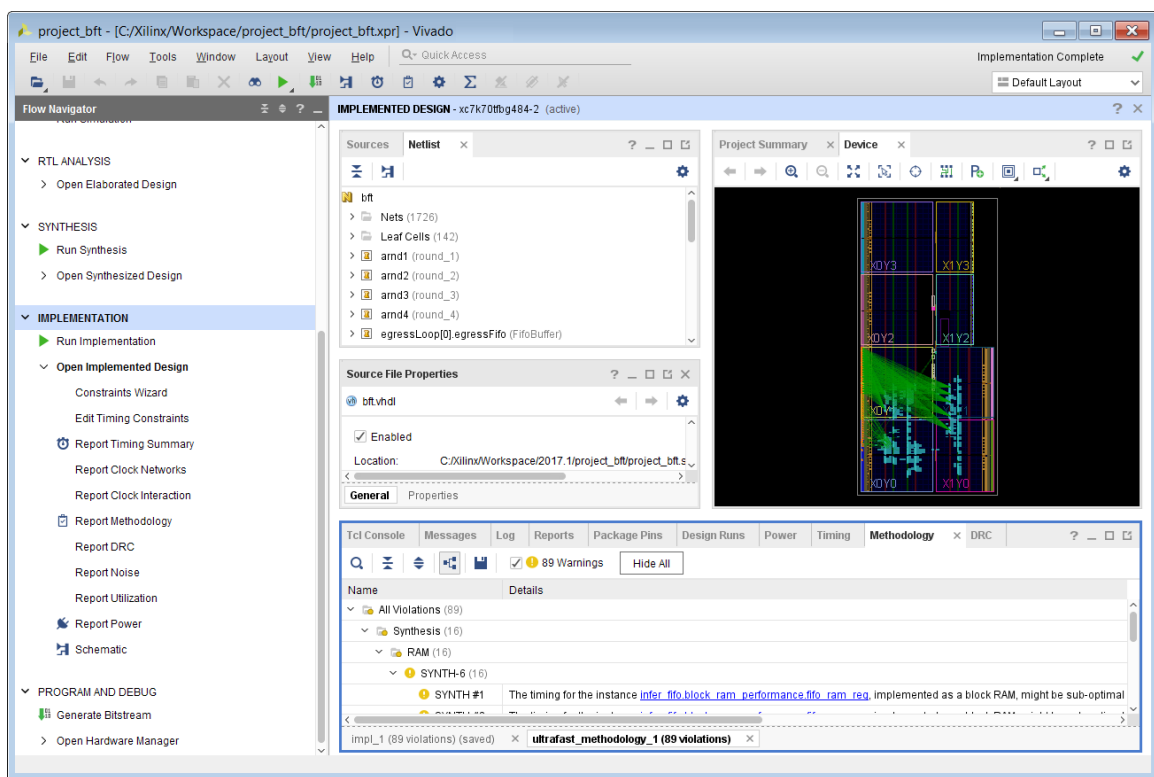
project_bft - [C:/Xilinx/Workspace/project_bft/project_bft.xpr] - Vivado

File Edit Flow Tools Window Layout View Help Quick Access

Implementation Complete

Default Layout

Flow Navigator

RTL ANALYSIS
Open Elaborated Design

SYNTHESIS
Run Synthesis
Open Synthesized Design

IMPLEMENTATION
Run Implementation
Open Implemented Design
Constraints Wizard
Edit Timing Constraints
Report Timing Summary
Report Clock Networks
Report Clock Interaction
Report Methodology
Report DRC
Report Noise
Report Utilization
Report Power
Schematic

PROGRAM AND DEBUG
Generate Bitstream
Open Hardware Manager

IMPLEMENTED DESIGN - xc7k70tfbg484-2 (active)

Sources Netlist

bft
Nets (1726)
Leaf Cells (142)
arnd1 (round_1)
arnd2 (round_2)
arnd3 (round_3)
arnd4 (round_4)
egressLoop[0].egressFifo (FifoBuffer)

Source File Properties

bft.vhdl

Enabled

Location: C:/Xilinx/Workspace/2017.1/project_bft/project_bft.s

General Properties

Project Summary Device

X0Y3 X1Y3
X0Y2 X1Y2
X0Y1
X0Y0 X1Y0

Tcl Console Messages Log Reports Package Pins Design Runs Power Timing Methodology DRC

89 Warnings Hide All

| Name | Details |
|---|---|
| All Violations (89) | |
| Synthesis (16) | |
| RAM (16) | |
| SYNTH-6 (16) | |
| SYNTH #1 | The timing for the instance infer_fifo.block_ram_performance.fifo_ram_reg, implemented as a block RAM, might be sub-optimal |

impl_1 (89 violations) (saved) ultrafast_methodology_1 (89 violations)